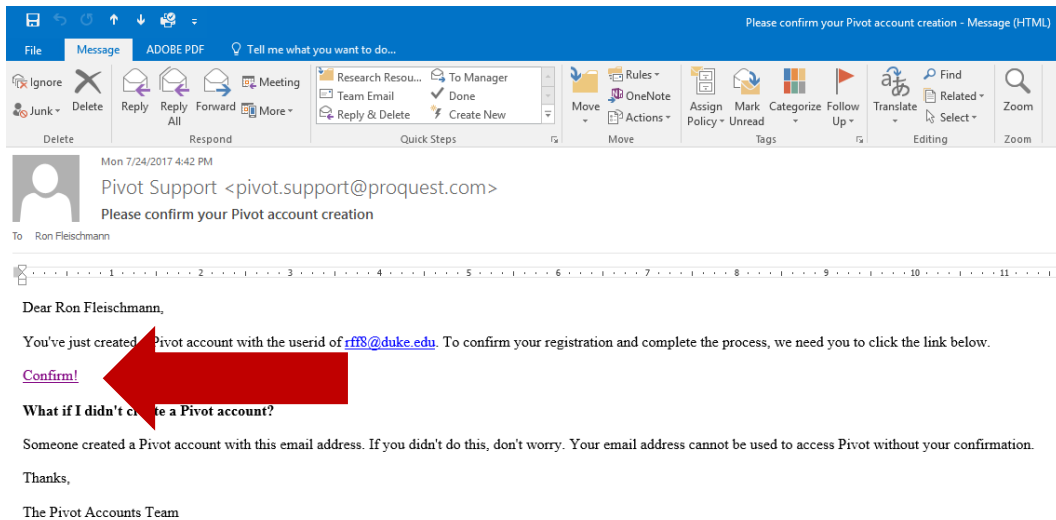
Please confirm your Pivot account creation - Message (HTML)

File | Message | ADOBE PDF | Tell me what you want to do...

Ignore
Junk
Delete
Delete

Reply
Reply All
Forward
Meeting
More
Respond

Research Resou...
Team Email
Reply & Delete
To Manager
Done
Create New
Quick Steps

Move
Rules
OneNote
Actions
Move

Assign Policy
Mark Unread
Categorize
Follow Up
Tags

Translate
Find
Related
Select
Editing

Zoom
Zoom

Mon 7/24/2017 4:42 PM
Pivot Support <pivot.support@proquest.com>
Please confirm your Pivot account creation
To Ron Fleischmann

Dear Ron Fleischmann,

You've just created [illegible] Pivot account with the userid of rff8@duke.edu. To confirm your registration and complete the process, we need you to click the link below.

Confirm!

What if I didn't c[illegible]te a Pivot account?

Someone created a Pivot account with this email address. If you didn't do this, don't worry. Your email address cannot be used to access Pivot without your confirmation.

Thanks,

The Pivot Accounts Team